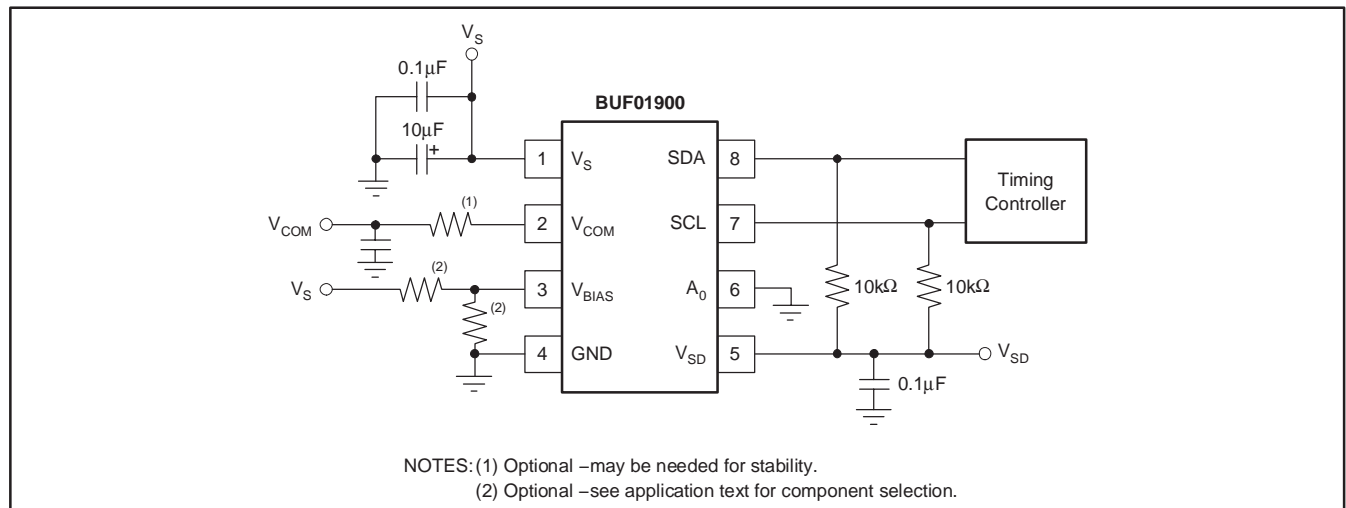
$V_S$

0.1μF

BUF01900

10μF

+

1 $V_S$

SDA 8

Timing Controller

(1)

$V_{COM}$

2 $V_{COM}$

SCL 7

(2)

$V_S$

3 $V_{BIAS}$

$A_0$ 6

(2)

10kΩ

10kΩ

4 GND

$V_{SD}$ 5

$V_{SD}$

0.1μF

NOTES: (1) Optional −may be needed for stability.
(2) Optional −see application text for component selection.